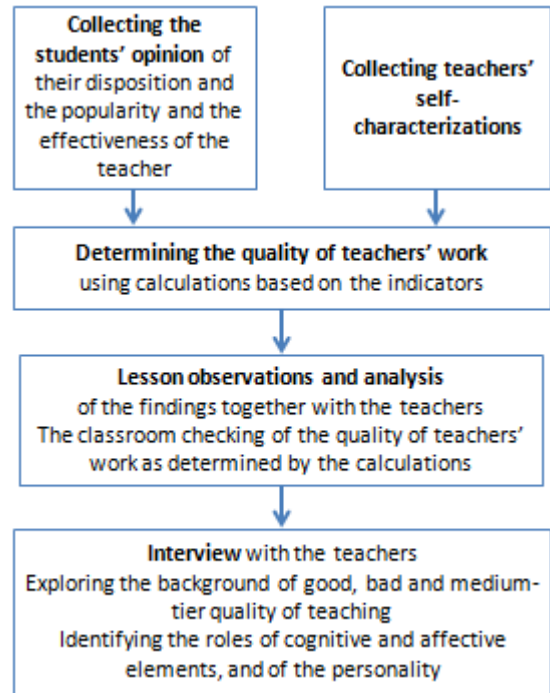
Collecting the students' opinion of their disposition and the popularity and the effectiveness of the teacher

Collecting teachers' self-characterizations

Determining the quality of teachers' work using calculations based on the indicators

Lesson observations and analysis of the findings together with the teachers
The classroom checking of the quality of teachers' work as determined by the calculations

Interview with the teachers
Exploring the background of good, bad and medium-tier quality of teaching
Identifying the roles of cognitive and affective elements, and of the personality